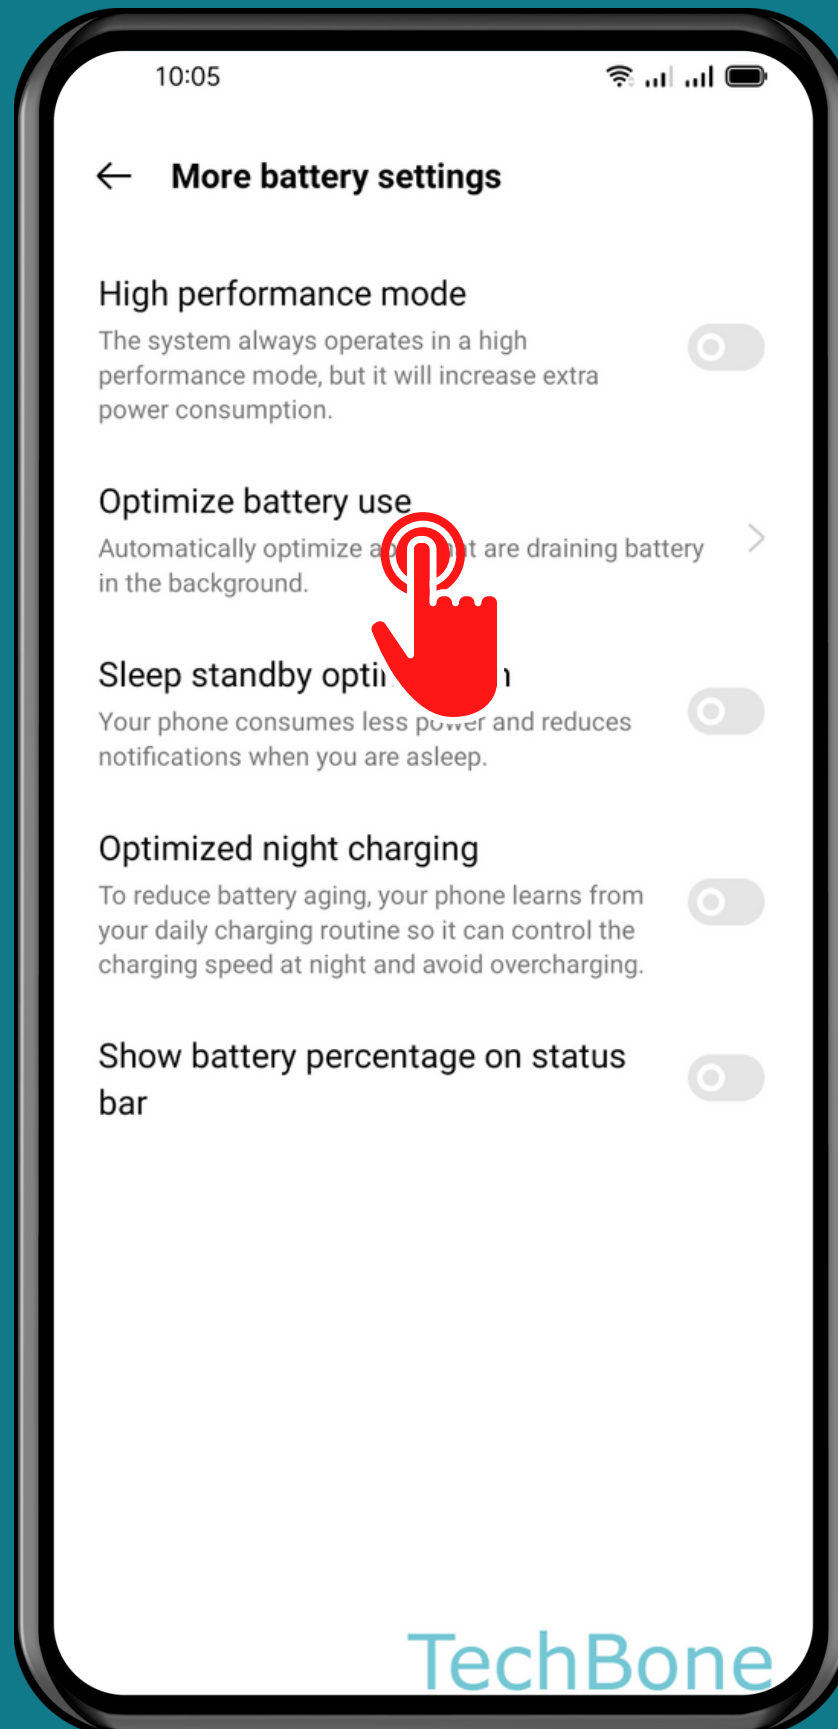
10:05

More battery settings

High performance mode

The system always operates in a high performance mode, but it will increase extra power consumption.

Optimize battery use

Automatically optimize a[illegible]t are draining battery in the background.

Sleep standby opti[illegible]n

Your phone consumes less po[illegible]er and reduces notifications when you are asleep.

Optimized night charging

To reduce battery aging, your phone learns from your daily charging routine so it can control the charging speed at night and avoid overcharging.

Show battery percentage on status bar

TechBone